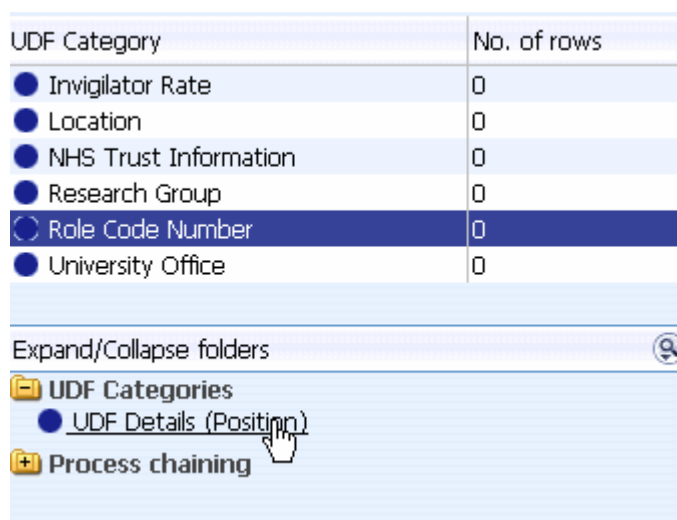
| UDF Category | No. of rows |
|---|---|
| Invigilator Rate | 0 |
| Location | 0 |
| NHS Trust Information | 0 |
| Research Group | 0 |
| Role Code Number | 0 |
| University Office | 0 |

Expand/Collapse folders

UDF Categories

UDF Details (Position)

Process chaining